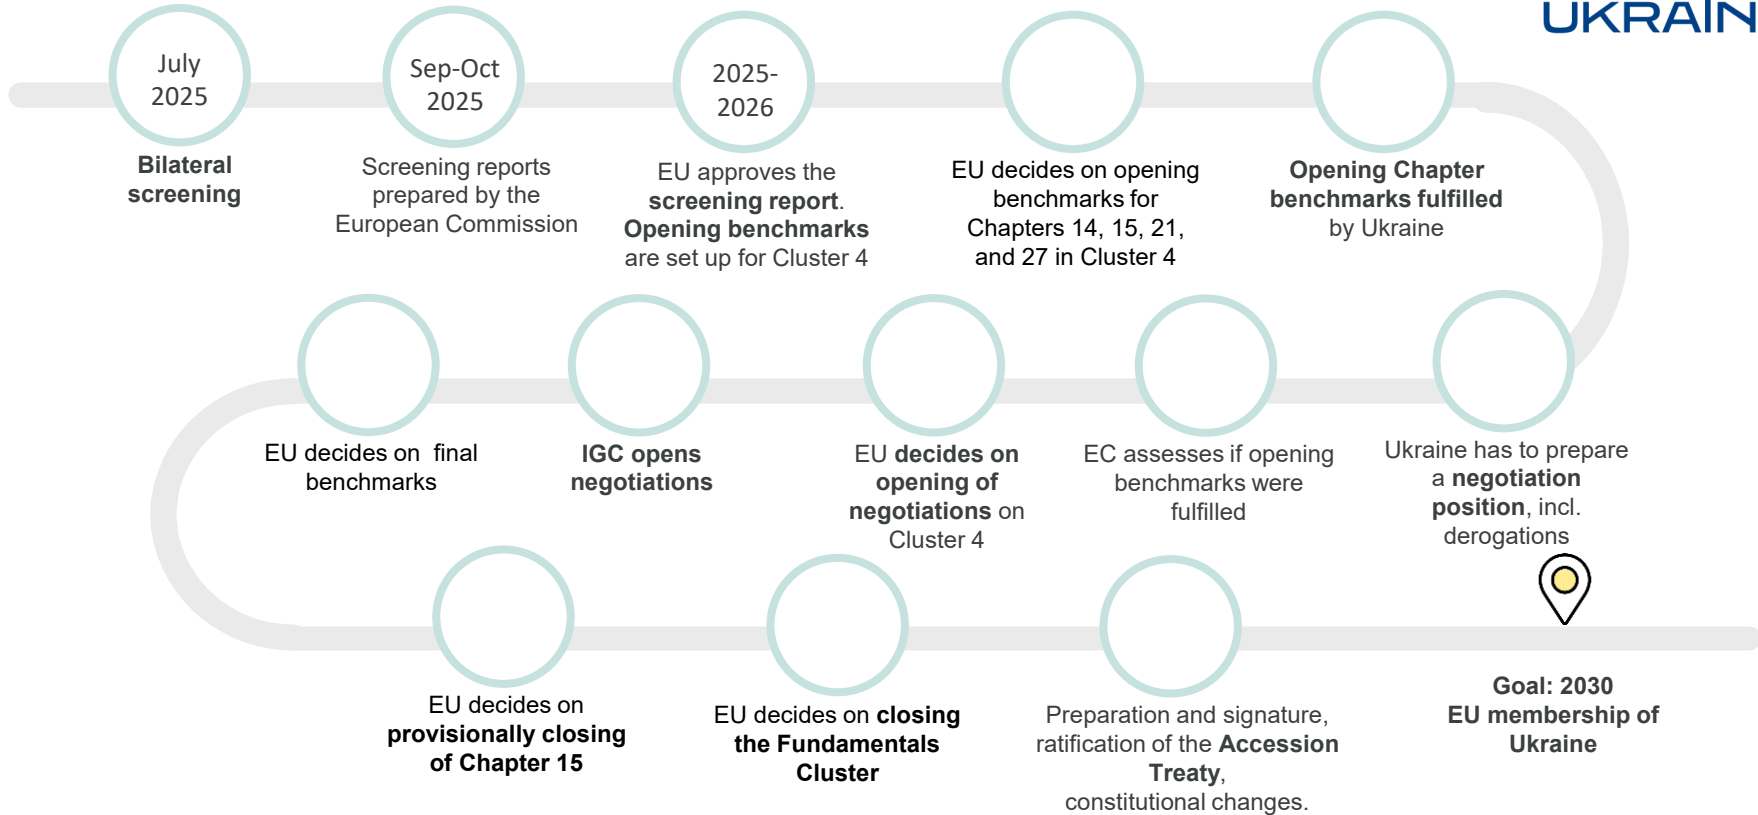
UKRAIN

July 2025

Bilateral screening

Sep-Oct 2025

Screening reports prepared by the European Commission

2025-2026

EU approves the screening report. Opening benchmarks are set up for Cluster 4

EU decides on opening benchmarks for Chapters 14, 15, 21, and 27 in Cluster 4

Opening Chapter benchmarks fulfilled by Ukraine

EU decides on final benchmarks

IGC opens negotiations

EU decides on opening of negotiations on Cluster 4

EC assesses if opening benchmarks were fulfilled

Ukraine has to prepare a negotiation position, incl. derogations

EU decides on provisionally closing of Chapter 15

EU decides on closing the Fundamentals Cluster

Preparation and signature, ratification of the Accession Treaty, constitutional changes.

Goal: 2030 EU membership of Ukraine